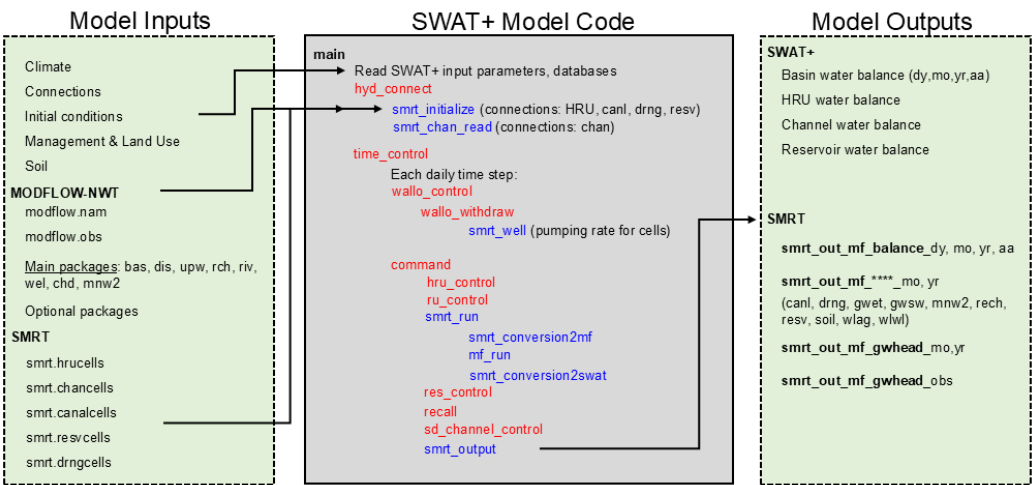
Model Inputs

Climate
Connections
Initial conditions
Management & Land Use
Soil
MODFLOW-NWT
modflow.nam
modflow.obs
Main packages: bas, dis, upw, rch, riv, wel, chd, mnw2
Optional packages
SMRT
smrt.hrucells
smrt.chancells
smrt.canalcells
smrt.resvcells
smrt.drngcells

SWAT+ Model Code

main
Read SWAT+ input parameters, databases
hyd_connect
smrt_initialize (connections: HRU, canl, drng, resv)
smrt_chan_read (connections: chan)
time_control
Each daily time step:
wallo_control
wallo_withdraw
smrt_well (pumping rate for cells)
command
hru_control
ru_control
smrt_run
smrt_conversion2mf
mf_run
smrt_conversion2swat
res_control
recall
sd_channel_control
smrt_output

Model Outputs

SWAT+
Basin water balance (dy,mo,yr,aa)
HRU water balance
Channel water balance
Reservoir water balance
SMRT
smrt_out_mf_balance_dy, mo, yr, aa
smrt_out_mf_****_mo, yr
(canl, drng, gwet, gwsw, mnw2, rech, resv, soil, wlag, wlwl)
smrt_out_mf_gwhead_mo,yr
smrt_out_mf_gwhead_obs